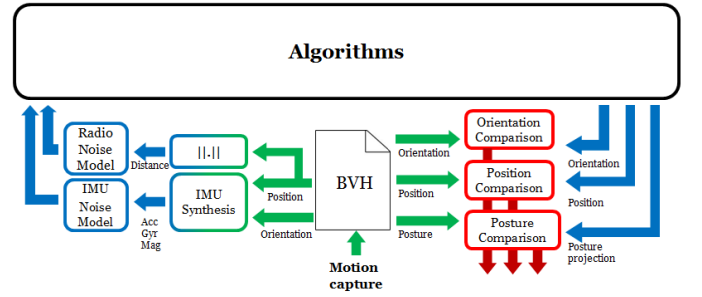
Algorithms

Radio Noise Model

Distance

||.||

IMU Noise Model

Acc Gyr Mag

IMU Synthesis

Position

Orientation

BVH

Motion capture

Orientation

Position

Posture

Orientation Comparison

Position Comparison

Posture Comparison

Orientation

Position

Posture projection